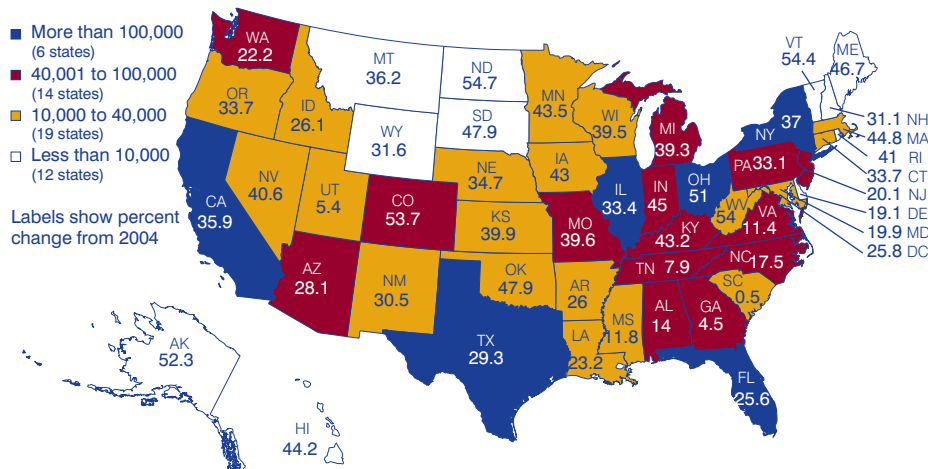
More than 100,000 (6 states)
40,001 to 100,000 (14 states)
10,000 to 40,000 (19 states)
Less than 10,000 (12 states)

Labels show percent change from 2004

WA 22.2
MT 36.2
ND 54.7
VT 54.4
ME 46.7
OR 33.7
ID 26.1
SD 47.9
MN 43.5
WI 39.5
MI 39.3
NY 37
31.1 NH
44.8 MA
41 RI
33.7 CT
20.1 NJ
19.1 DE
19.9 MD
25.8 DC
WY 31.6
NE 34.7
IA 43
IL 33.4
IN 45
OH 51
PA 33.1
CA 35.9
NV 40.6
UT 5.4
CO 53.7
KS 39.9
MO 39.6
KY 43.2
WV 54
VA 11.4
AZ 28.1
NM 30.5
OK 47.9
AR 26
TN 7.9
NC 17.5
SC 0.5
TX 29.3
LA 23.2
MS 11.8
AL 14
GA 4.5
FL 25.6
AK 52.3
HI 44.2